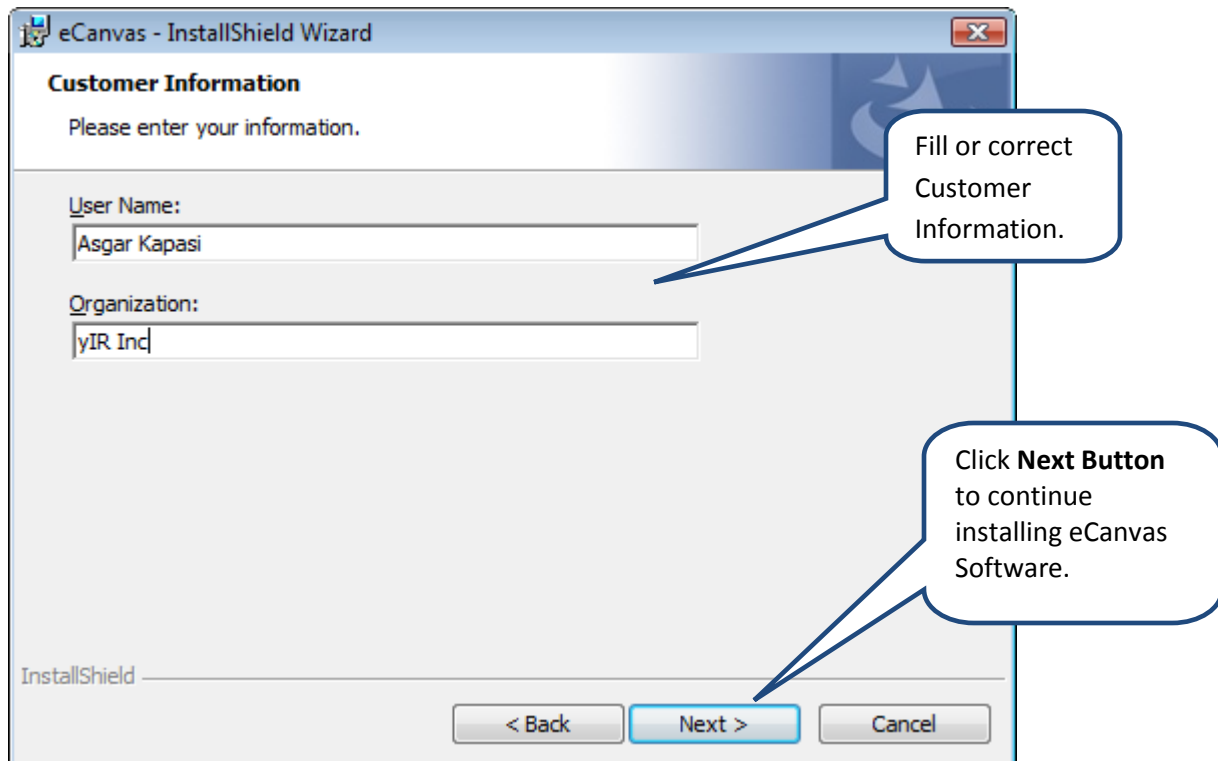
eCanvas - InstallShield Wizard

Customer Information

Please enter your information.

Fill or correct Customer Information.

User Name:

Asgar Kapasi

Organization:

yIR Inc

Click **Next Button** to continue installing eCanvas Software.

InstallShield

< Back

Next >

Cancel